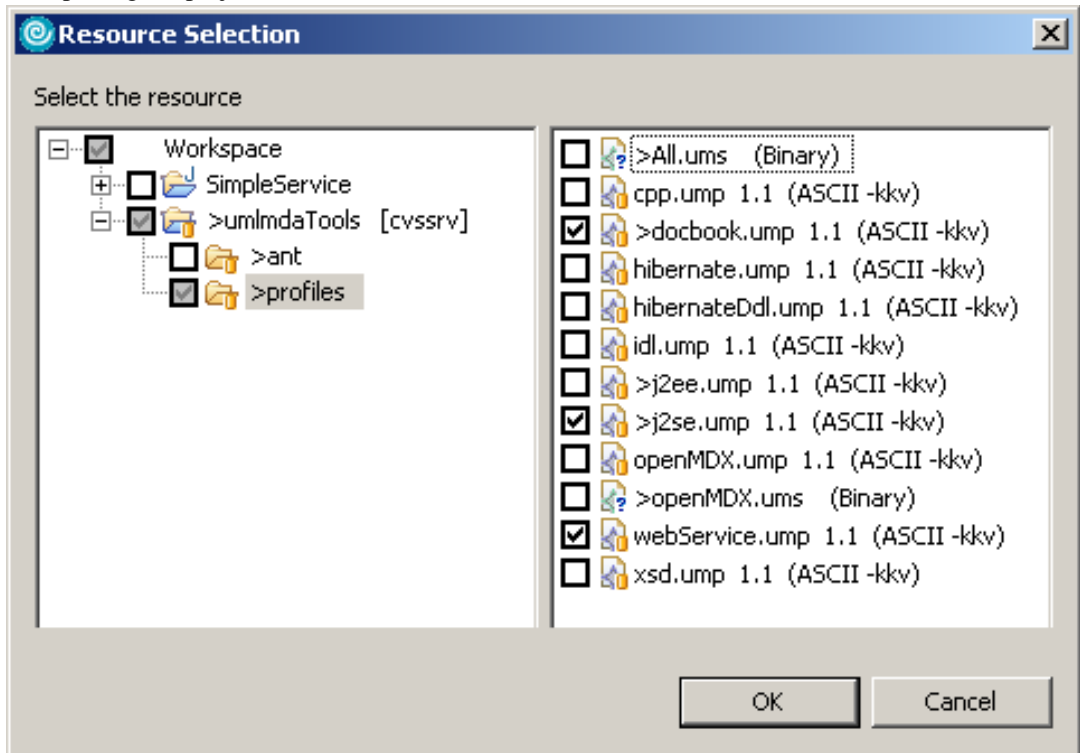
Resource Selection

Select the resource

Workspace
SimpleService
>umlmdaTools [cvssrv]
>ant
>profiles

>All.ums (Binary)
cpp.ump 1.1 (ASCII -kkv)
>docbook.ump 1.1 (ASCII -kkv)
hibernate.ump 1.1 (ASCII -kkv)
hibernateDdl.ump 1.1 (ASCII -kkv)
idl.ump 1.1 (ASCII -kkv)
>j2ee.ump 1.1 (ASCII -kkv)
>j2se.ump 1.1 (ASCII -kkv)
openMDX.ump 1.1 (ASCII -kkv)
>openMDX.ums (Binary)
webService.ump 1.1 (ASCII -kkv)
xsd.ump 1.1 (ASCII -kkv)

OK
Cancel